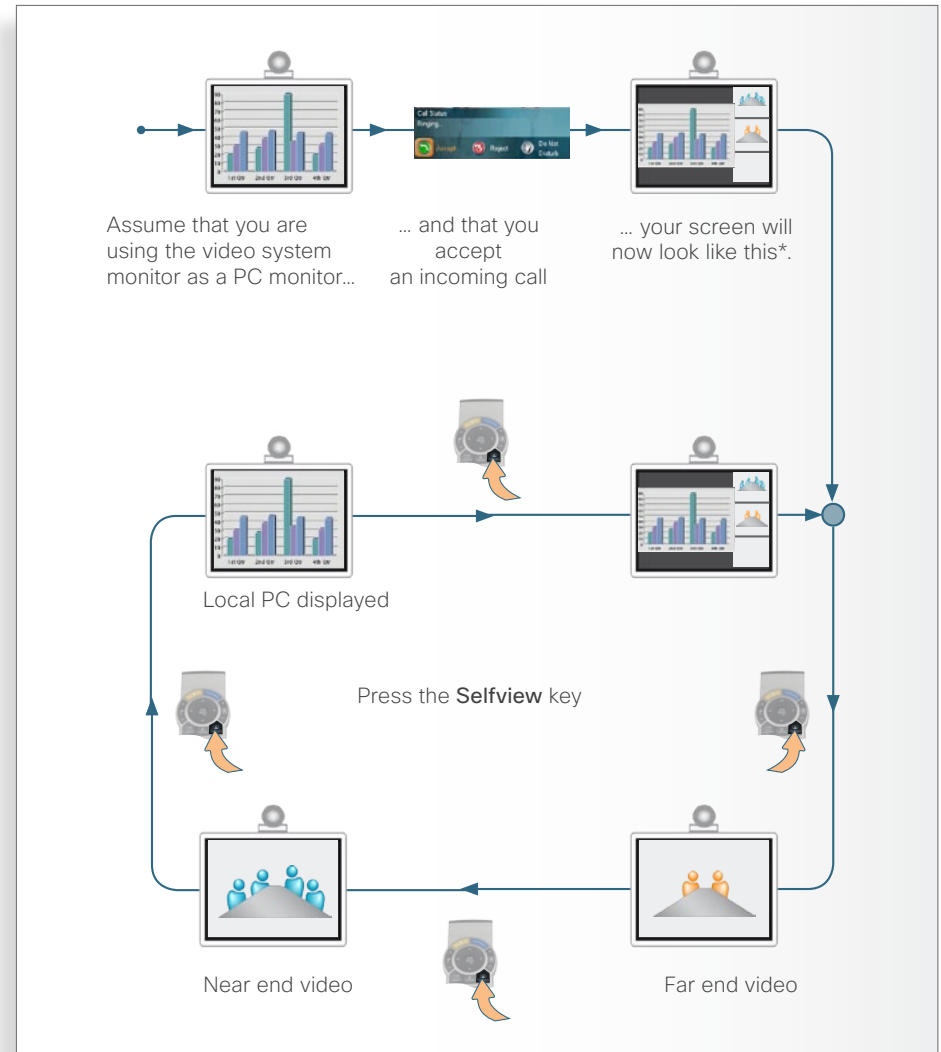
Call Status
Ringing...
Accept
Reject
Do Not Disturb

Assume that you are using the video system monitor as a PC monitor...

... and that you accept an incoming call

... your screen will now look like this*.

Local PC displayed

Press the Selfview key

Near end video

Far end video